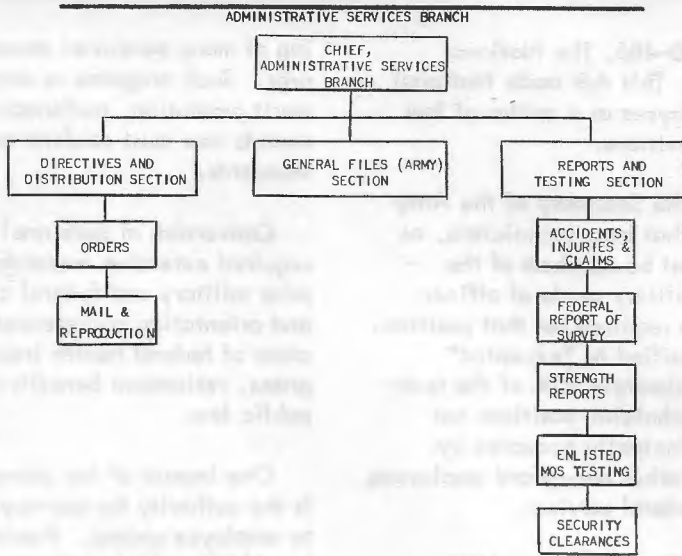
ADMINISTRATIVE SERVICES BRANCH

CHIEF, ADMINISTRATIVE SERVICES BRANCH

DIRECTIVES AND DISTRIBUTION SECTION

GENERAL FILES (ARMY) SECTION

REPORTS AND TESTING SECTION

ORDERS

MAIL & REPRODUCTION

ACCIDENTS, INJURIES & CLAIMS

FEDERAL REPORT OF SURVEY

STRENGTH REPORTS

ENLISTED MOS TESTING

SECURITY CLEARANCES

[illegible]-485. The nineteen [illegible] This 4-H calls for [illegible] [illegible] a period of five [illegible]

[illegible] of the Army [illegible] or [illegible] of the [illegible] affairs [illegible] that position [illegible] of the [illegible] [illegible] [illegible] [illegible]

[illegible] of many personnel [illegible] Such programs as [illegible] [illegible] must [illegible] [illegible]

Conversion of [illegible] required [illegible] military and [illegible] and orientation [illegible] of federal health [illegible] retirement benefits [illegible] public law.

One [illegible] of the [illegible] is the authority for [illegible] to employee unions. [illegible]